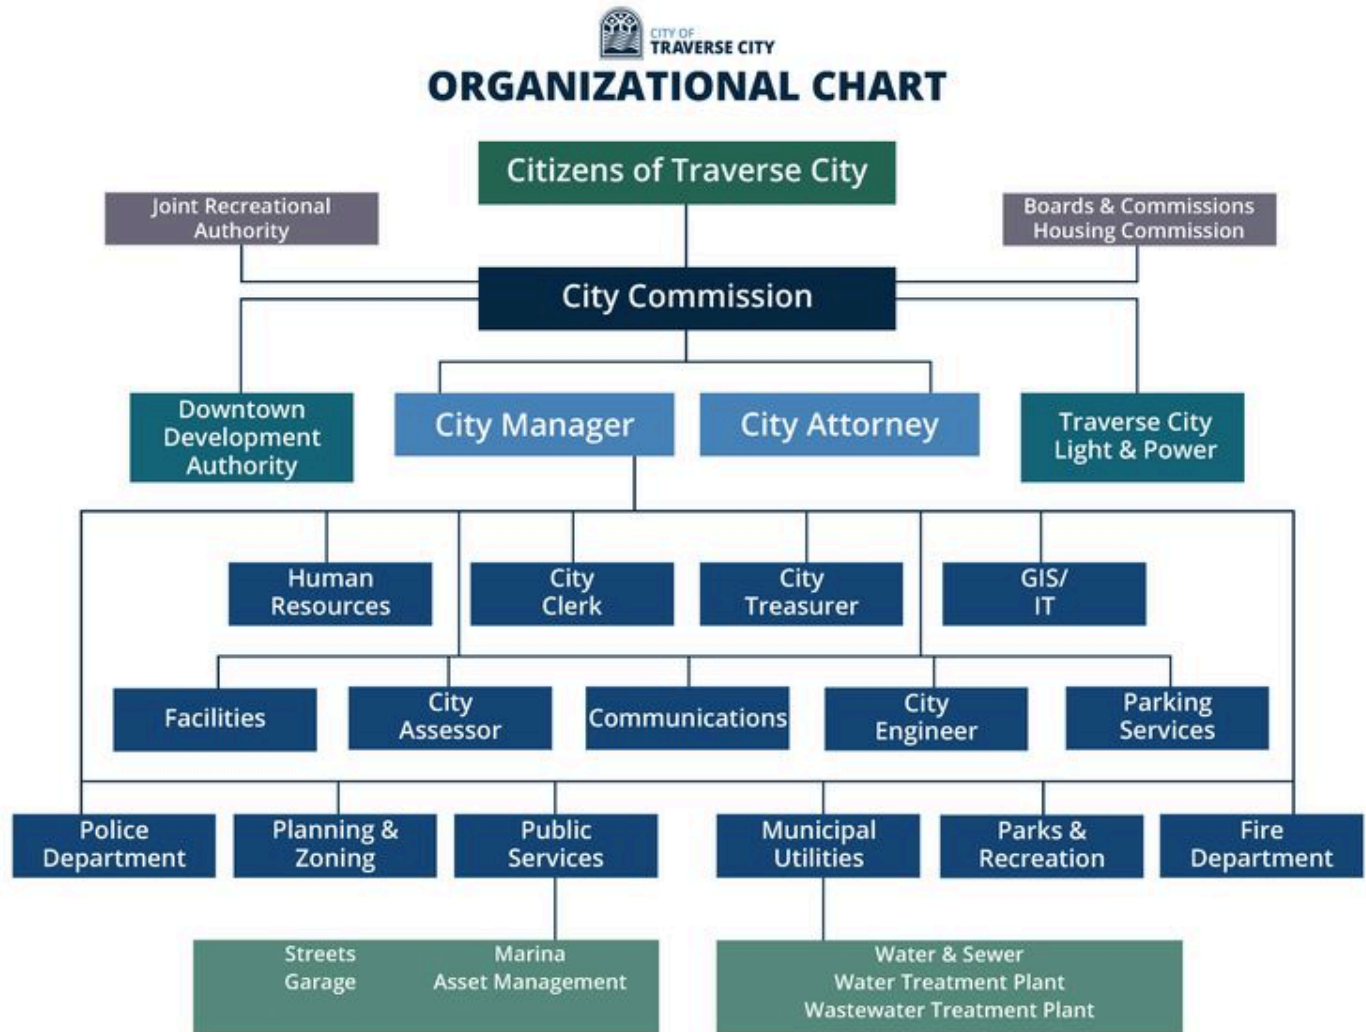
CITY OF
TRAVERSE CITY
ORGANIZATIONAL CHART

Citizens of Traverse City

Joint Recreational Authority

Boards & Commissions
Housing Commission

City Commission

Downtown Development Authority

City Manager

City Attorney

Traverse City Light & Power

Human Resources

City Clerk

City Treasurer

GIS/ IT

Facilities

City Assessor

Communications

City Engineer

Parking Services

Police Department

Planning & Zoning

Public Services

Municipal Utilities

Parks & Recreation

Fire Department

Streets
Garage

Marina
Asset Management

Water & Sewer
Water Treatment Plant
Wastewater Treatment Plant